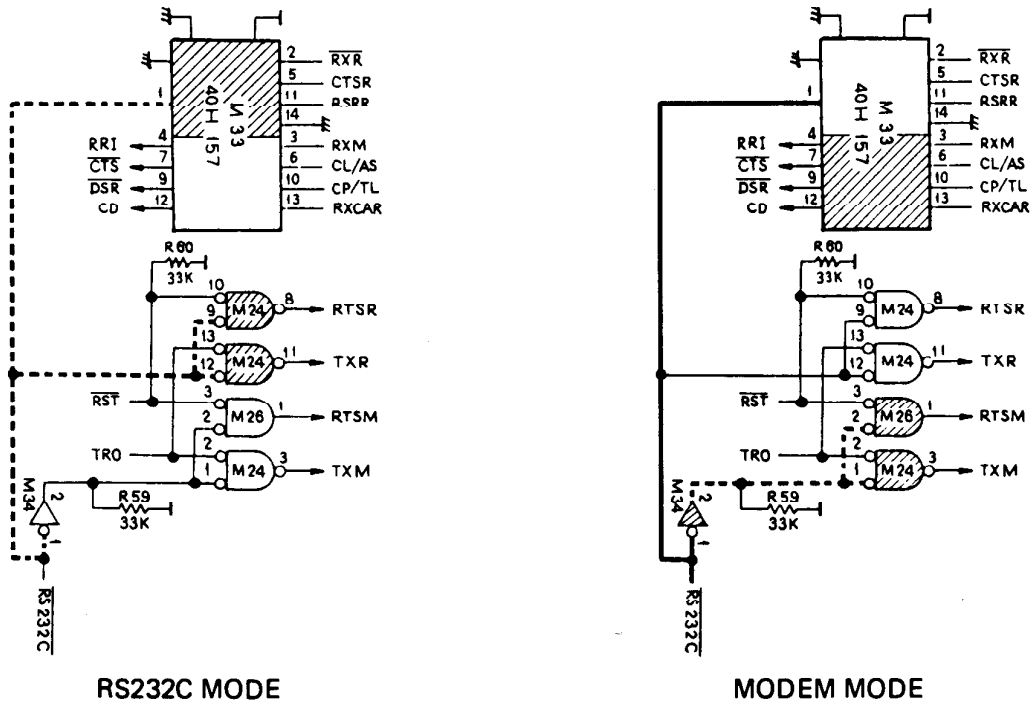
2 $\overline{RXR}$
5 CTSR
11 RSRR
14
3 RXM
6 CL/AS
10 CP/TL
13 RXCAR
1
M 33
40H 157
RRI 4
$\overline{CTS}$ 7
$\overline{DSR}$ 9
CD 12
R 60
33K
10
9 M24 8 RTSR
13
12 M24 11 TXR
$\overline{RST}$ 3
2 M26 1 RTSM
TRO 2
1 M24 3 TXM
M34
2
1
R59
33K
$\overline{RS232C}$

RS232C MODE

2 $\overline{RXR}$
5 CTSR
11 RSRR
14
3 RXM
6 CL/AS
10 CP/TL
13 RXCAR
1
M 33
40H 157
RRI 4
$\overline{CTS}$ 7
$\overline{DSR}$ 9
CD 12
R 60
33K
10
9 M24 8 RTSR
13
12 M24 11 TXR
$\overline{RST}$ 3
2 M26 1 RTSM
TRO 2
1 M24 3 TXM
M34
2
1
R59
33K
$\overline{RS232C}$

MODEM MODE